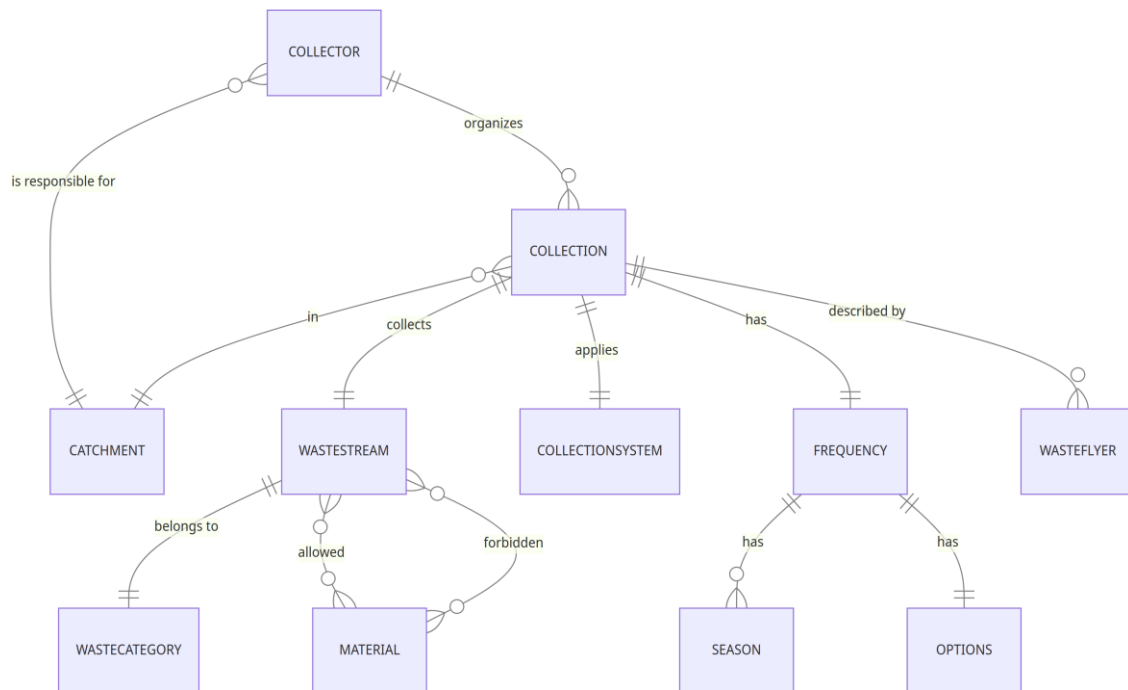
COLLECTOR

is responsible for

organizes

COLLECTION

in

collects

applies

has

described by

CATCHMENT

WASTESTREAM

COLLECTIONSYSTEM

FREQUENCY

WASTEFLYER

belongs to

allowed

forbidden

has

has

WASTECATEGORY

MATERIAL

SEASON

OPTIONS